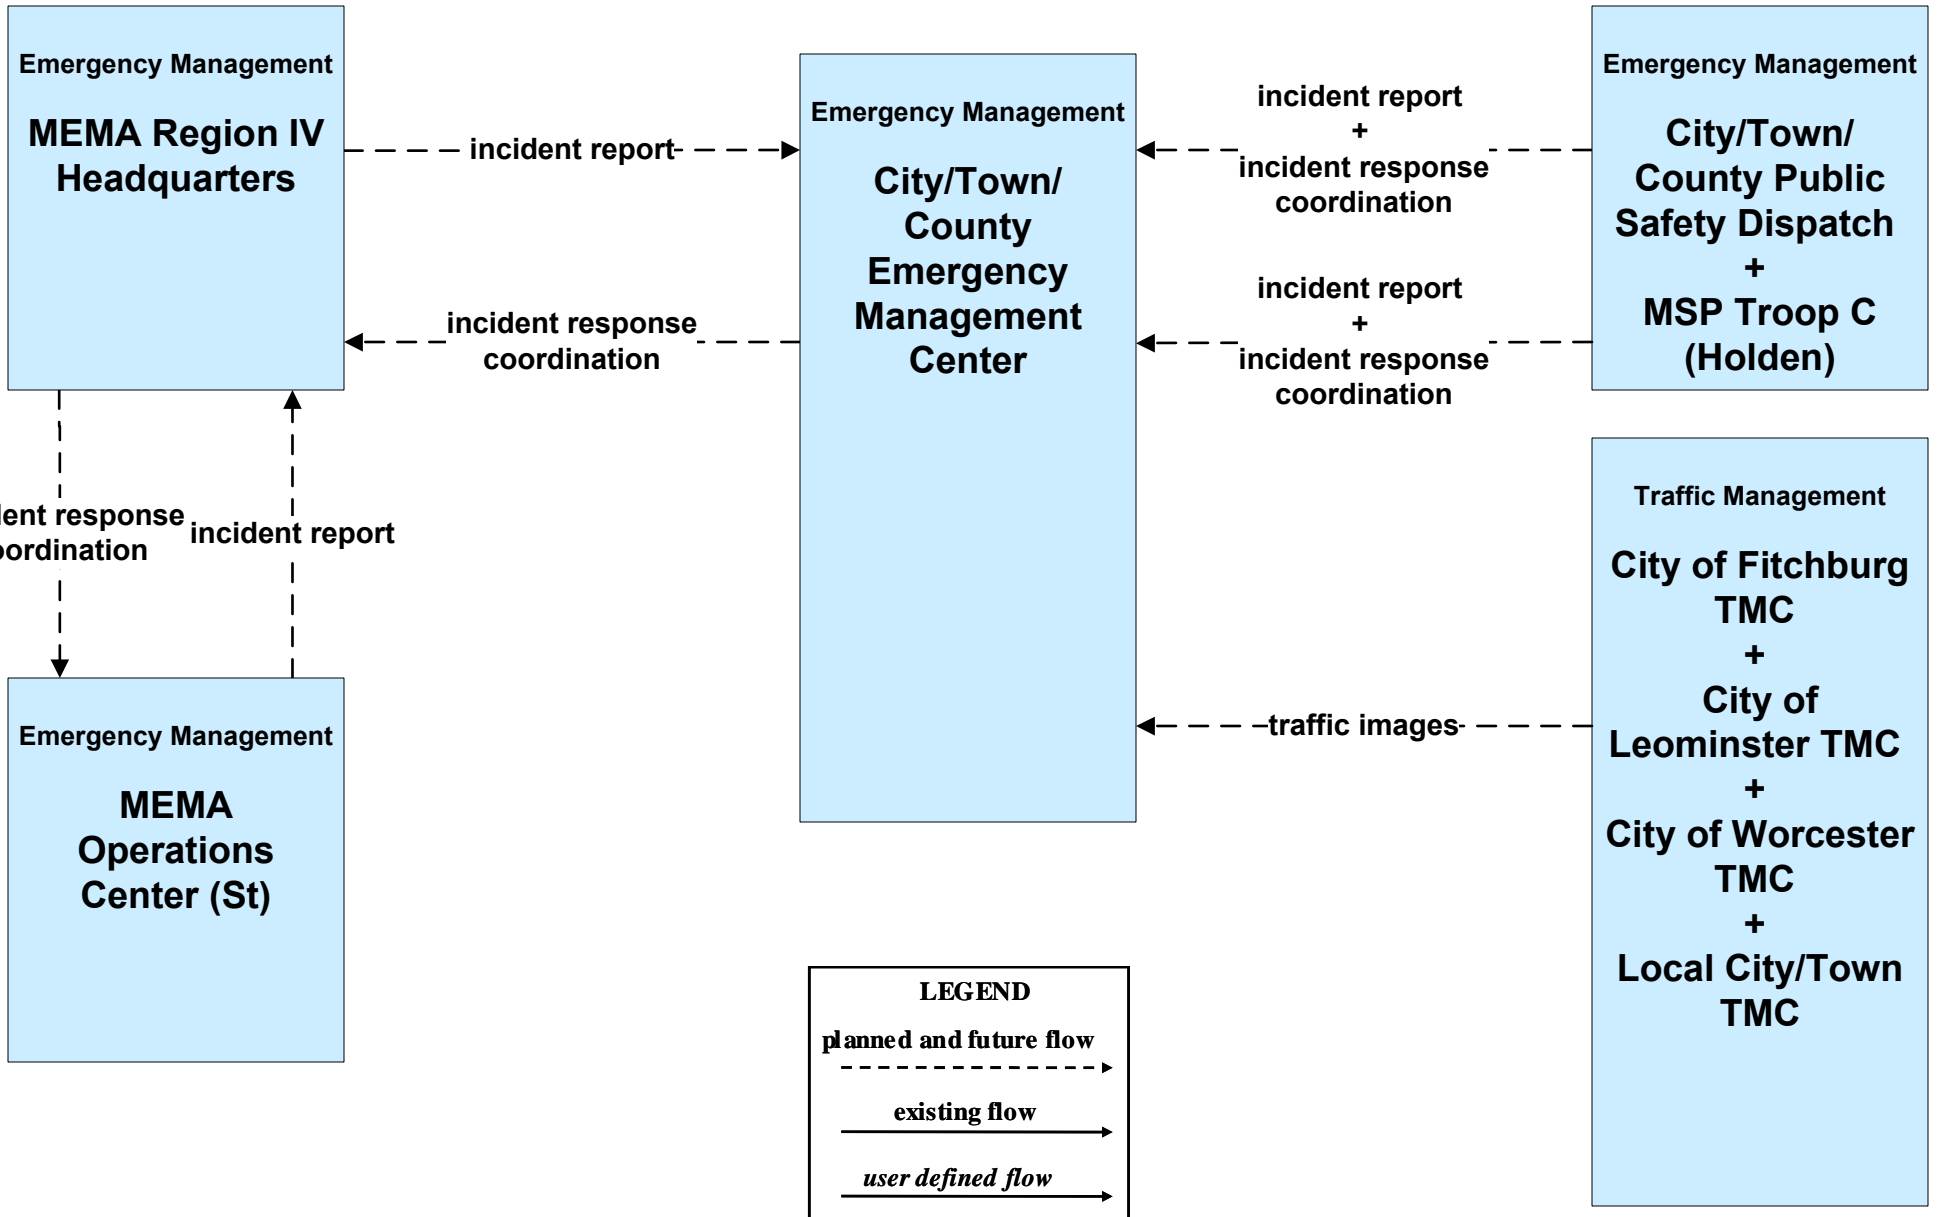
Emergency Management

MEMA Region IV Headquarters

incident report

Emergency Management

City/Town/ County Emergency Management Center

incident report
+
incident response coordination

Emergency Management

City/Town/ County Public Safety Dispatch
+
MSP Troop C (Holden)

incident response coordination

incident report
+
incident response coordination

ent response ordination

incident report

Traffic Management

City of Fitchburg TMC
+
City of Leominster TMC
+
City of Worcester TMC
+
Local City/Town TMC

traffic images

Emergency Management

MEMA Operations Center (St)

LEGEND
planned and future flow
existing flow
user defined flow